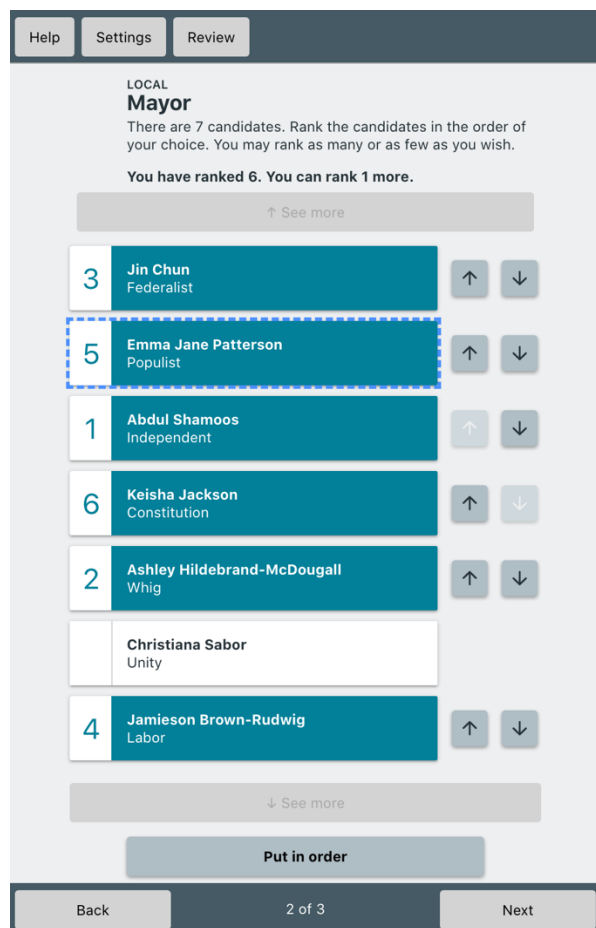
Help Settings Review

LOCAL
Mayor
There are 7 candidates. Rank the candidates in the order of your choice. You may rank as many or as few as you wish.

You have ranked 6. You can rank 1 more.

↑ See more

3 Jin Chun
Federalist
↑ ↓

5 Emma Jane Patterson
Populist
↑ ↓

1 Abdul Shamoos
Independent
↑ ↓

6 Keisha Jackson
Constitution
↑ ↓

2 Ashley Hildebrand-McDougall
Whig
↑ ↓

Christiana Sabor
Unity

4 Jamieson Brown-Rudwig
Labor
↑ ↓

↓ See more

Put in order

Back 2 of 3 Next